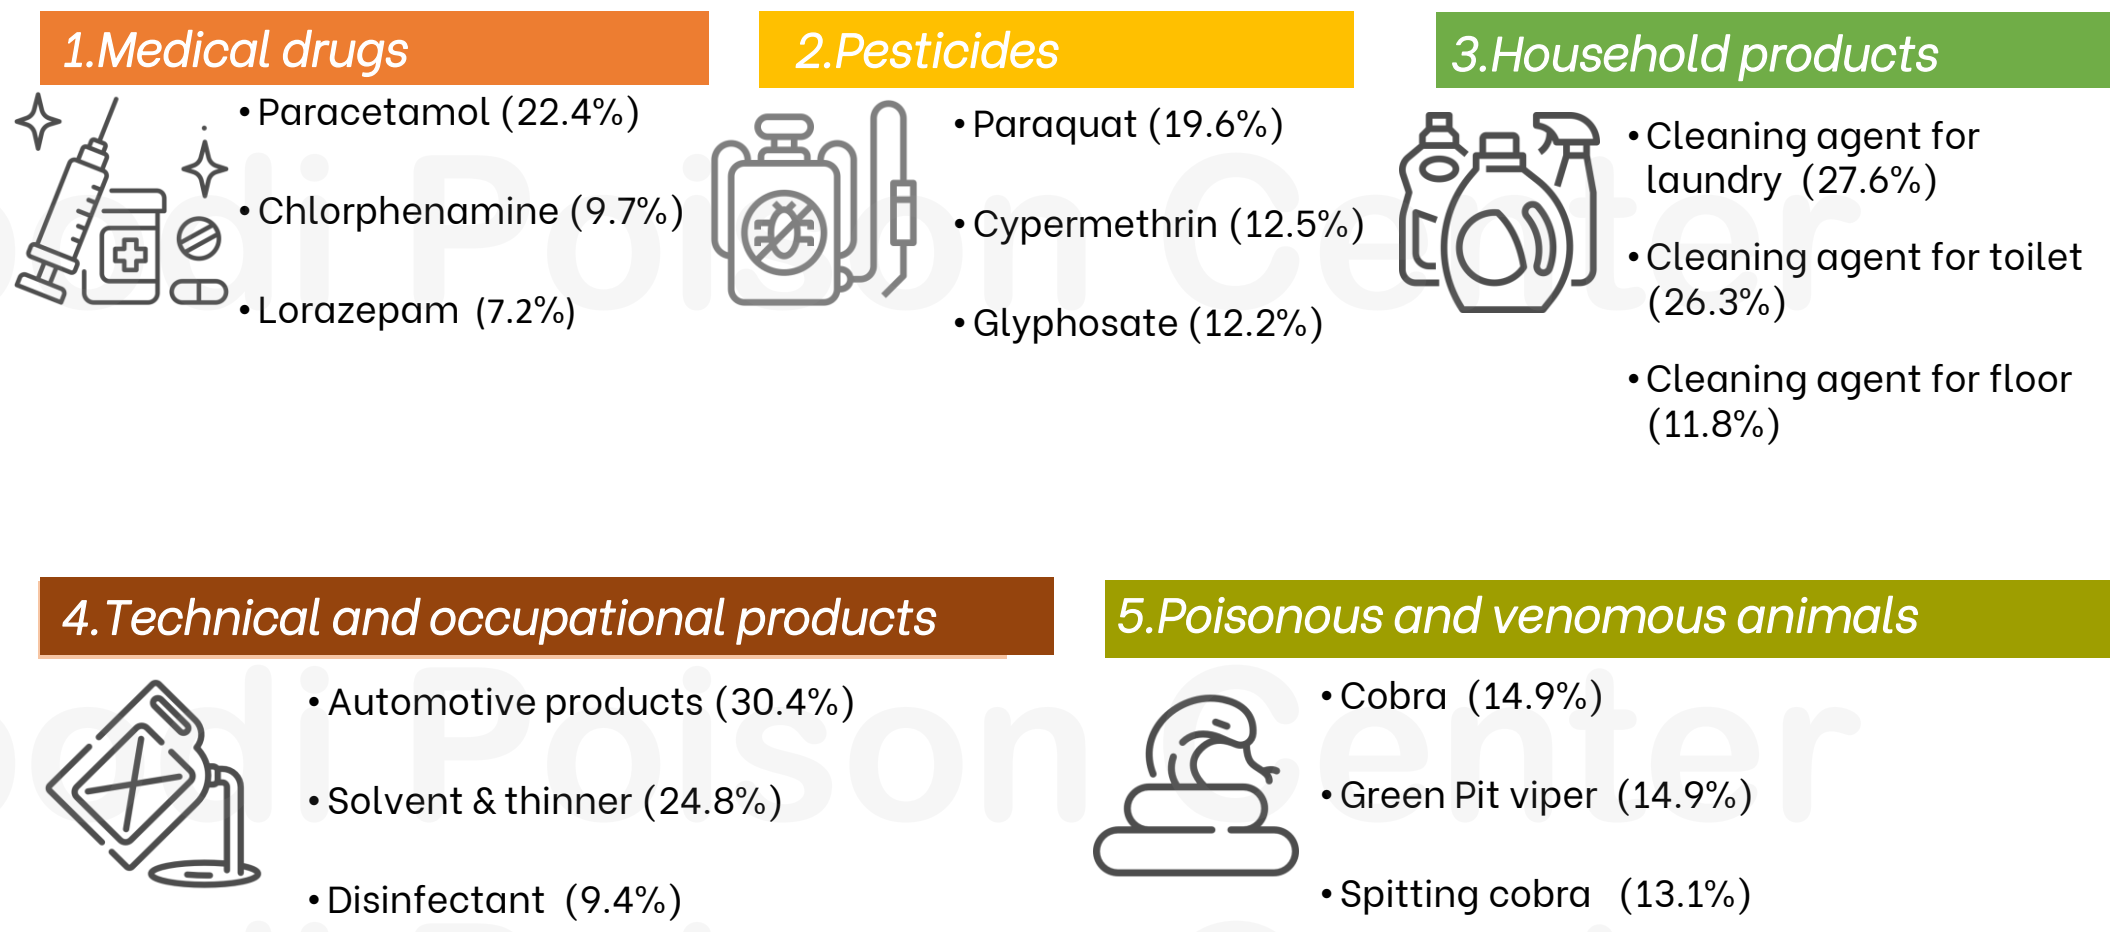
1.Medical drugs

• Paracetamol (22.4%)

• Chlorphenamine (9.7%)

• Lorazepam (7.2%)

2.Pesticides

• Paraquat (19.6%)

• Cypermethrin (12.5%)

• Glyphosate (12.2%)

3.Household products

• Cleaning agent for laundry (27.6%)

• Cleaning agent for toilet (26.3%)

• Cleaning agent for floor (11.8%)

4.Technical and occupational products

• Automotive products (30.4%)

• Solvent & thinner (24.8%)

• Disinfectant (9.4%)

5.Poisonous and venomous animals

• Cobra (14.9%)

• Green Pit viper (14.9%)

• Spitting cobra (13.1%)